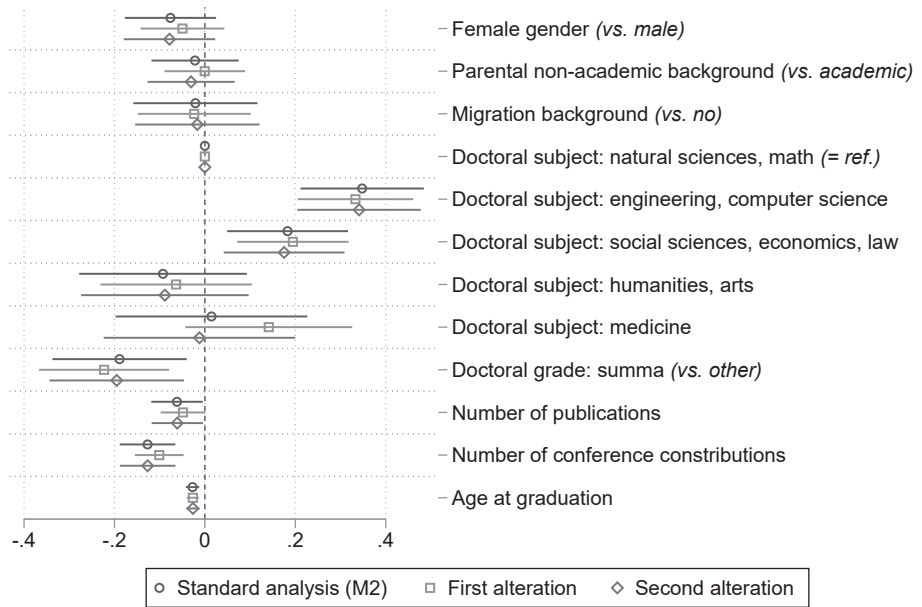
Female gender *(vs. male)*

Parental non-academic background *(vs. academic)*

Migration background *(vs. no)*

Doctoral subject: natural sciences, math *(= ref.)*

Doctoral subject: engineering, computer science

Doctoral subject: social sciences, economics, law

Doctoral subject: humanities, arts

Doctoral subject: medicine

Doctoral grade: summa *(vs. other)*

Number of publications

Number of conference constributions

Age at graduation

-.4 -.2 0 .2 .4

Standard analysis (M2) First alteration Second alteration